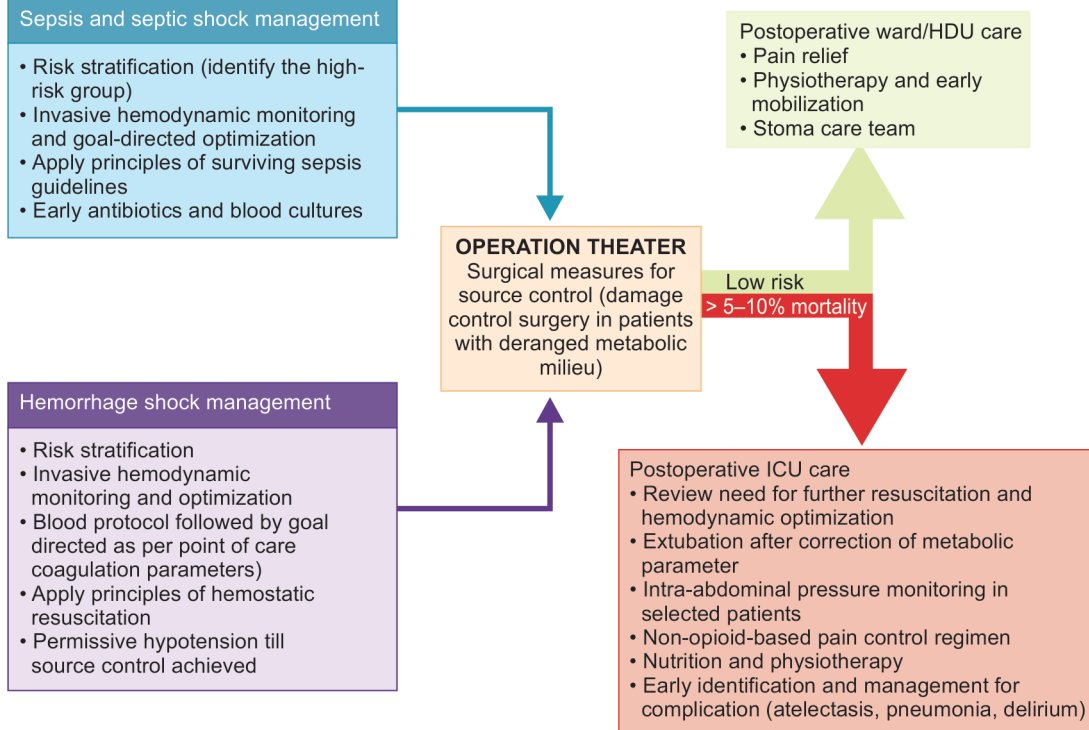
Sepsis and septic shock management
• Risk stratification (identify the high-risk group)
• Invasive hemodynamic monitoring and goal-directed optimization
• Apply principles of surviving sepsis guidelines
• Early antibiotics and blood cultures

Postoperative ward/HDU care
• Pain relief
• Physiotherapy and early mobilization
• Stoma care team

OPERATION THEATER
Surgical measures for source control (damage control surgery in patients with deranged metabolic milieu)

Low risk

> 5–10% mortality

Hemorrhage shock management
• Risk stratification
• Invasive hemodynamic monitoring and optimization
• Blood protocol followed by goal directed as per point of care coagulation parameters)
• Apply principles of hemostatic resuscitation
• Permissive hypotension till source control achieved

Postoperative ICU care
• Review need for further resuscitation and hemodynamic optimization
• Extubation after correction of metabolic parameter
• Intra-abdominal pressure monitoring in selected patients
• Non-opioid-based pain control regimen
• Nutrition and physiotherapy
• Early identification and management for complication (atelectasis, pneumonia, delirium)